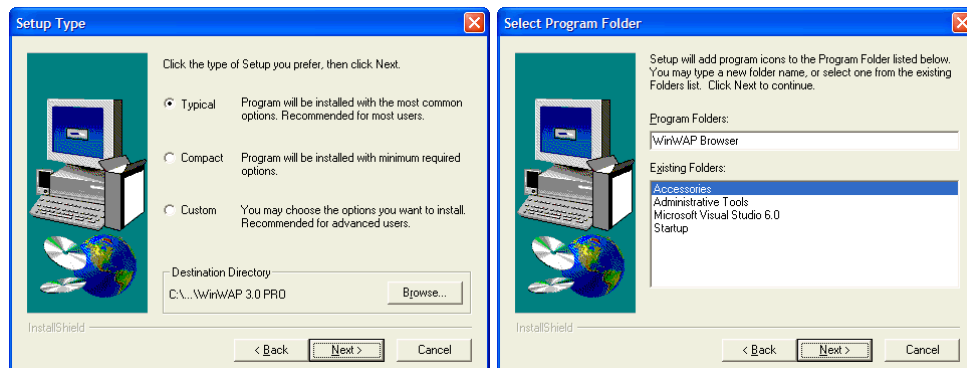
Setup Type

Click the type of Setup you prefer, then click Next.

Typical
Program will be installed with the most common options. Recommended for most users.

Compact
Program will be installed with minimum required options.

Custom
You may choose the options you want to install. Recommended for advanced users.

Destination Directory
C:\...\WinWAP 3.0 PRO
Browse...

InstallShield

< Back
Next >
Cancel

Select Program Folder

Setup will add program icons to the Program Folder listed below. You may type a new folder name, or select one from the existing Folders list. Click Next to continue.

Program Folders:
WinWAP Browser

Existing Folders:
Accessories
Administrative Tools
Microsoft Visual Studio 6.0
Startup

InstallShield

< Back
Next >
Cancel